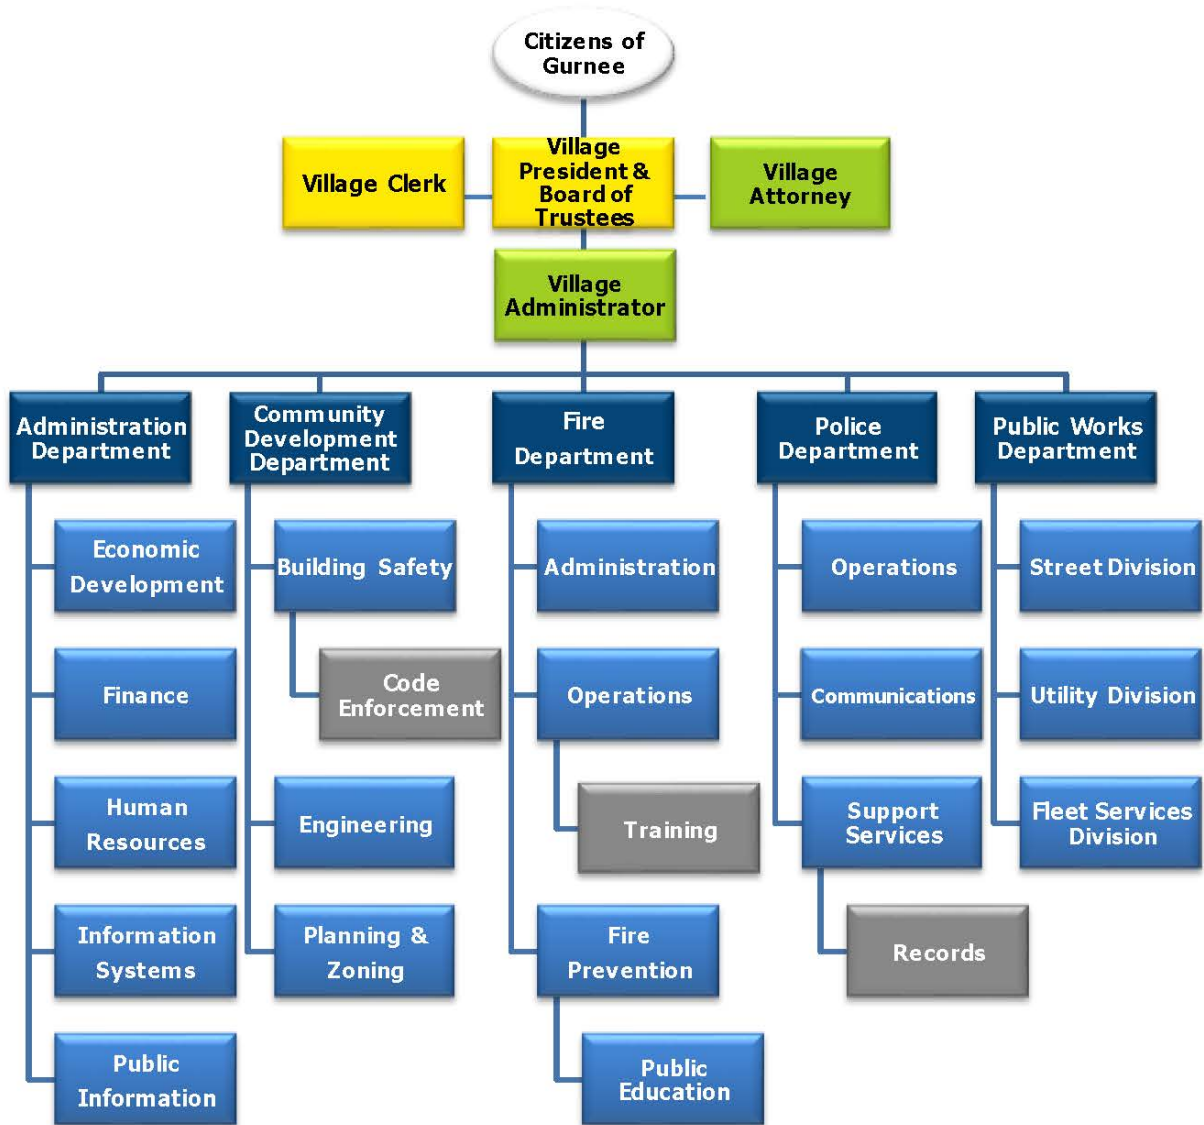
Citizens of Gurnee

Village Clerk

Village President & Board of Trustees

Village Attorney

Village Administrator

Administration Department

Economic Development

Finance

Human Resources

Information Systems

Public Information

Community Development Department

Building Safety

Code Enforcement

Engineering

Planning & Zoning

Fire Department

Administration

Operations

Training

Fire Prevention

Public Education

Police Department

Operations

Communications

Support Services

Records

Public Works Department

Street Division

Utility Division

Fleet Services Division